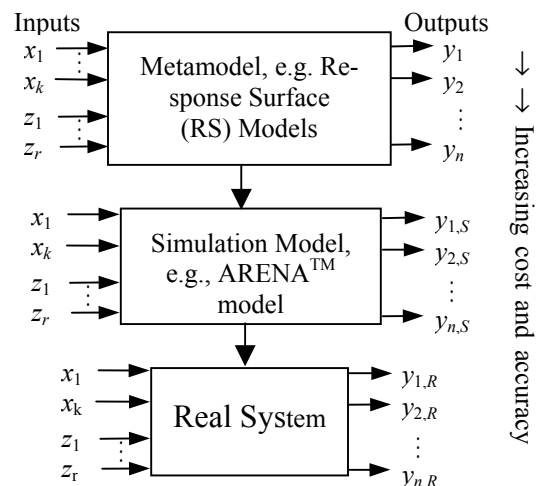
Inputs

Outputs

$x_1$
$x_k$
$z_1$
$z_r$

Metamodel, e.g. Response Surface (RS) Models

$y_1$
$y_2$
$y_n$

$x_1$
$x_k$
$z_1$
$z_r$

Simulation Model, e.g., ARENA$^{TM}$ model

$y_{1,S}$
$y_{2,S}$
$y_{n,S}$

$x_1$
$x_k$
$z_1$
$z_r$

Real System

$y_{1,R}$
$y_{2,R}$
$y_{n\ R}$

↓ ↓ Increasing cost and accuracy